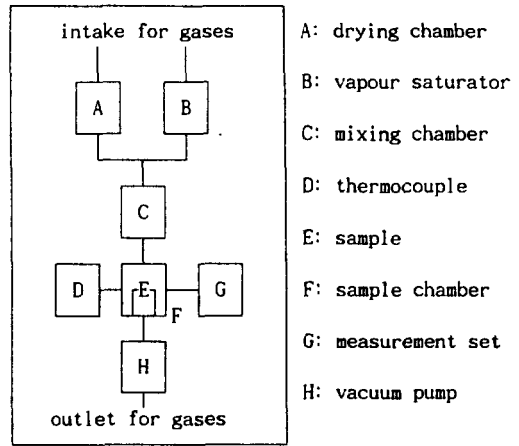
intake for gases

A

B

C

D

E

F

G

H

outlet for gases

A: drying chamber

B: vapour saturator

C: mixing chamber

D: thermocouple

E: sample

F: sample chamber

G: measurement set

H: vacuum pump